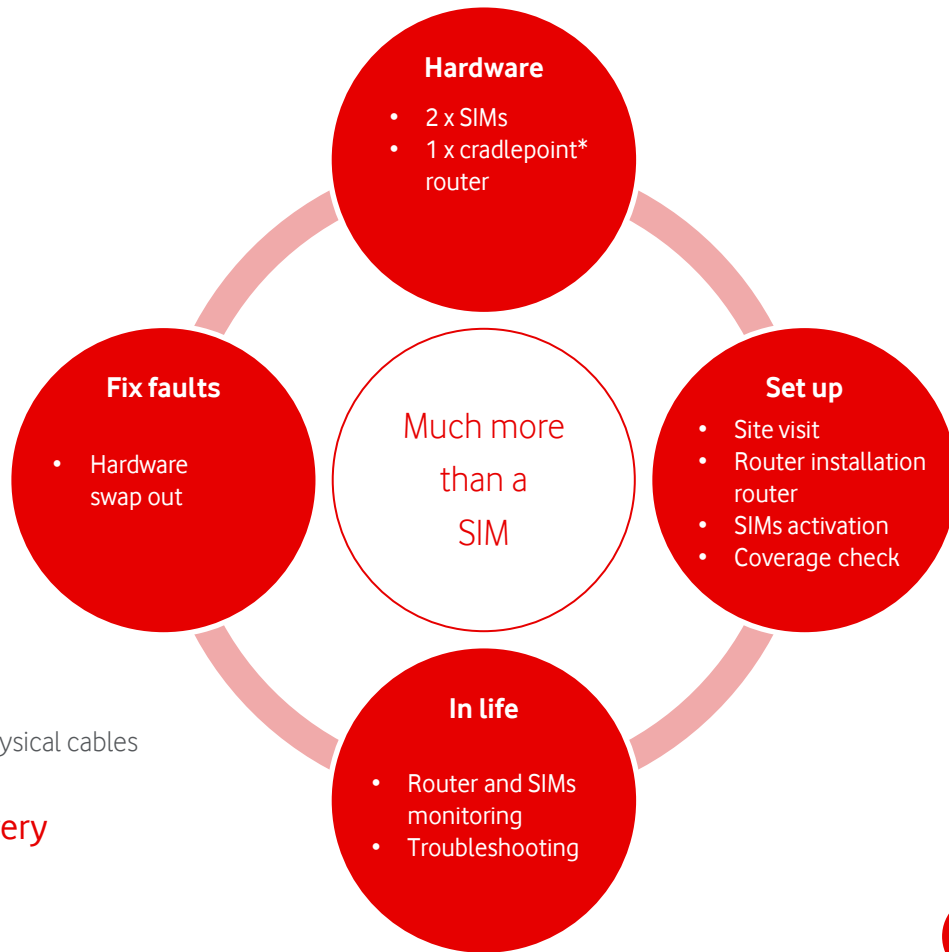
Hardware

- 2 x SIMs
- 1 x cradlepoint* router

Fix faults

- Hardware swap out

Much more than a SIM

Set up

- Site visit
- Router installation router
- SIMs activation
- Coverage check

In life

- Router and SIMs monitoring
- Troubleshooting

ysical cables

ery